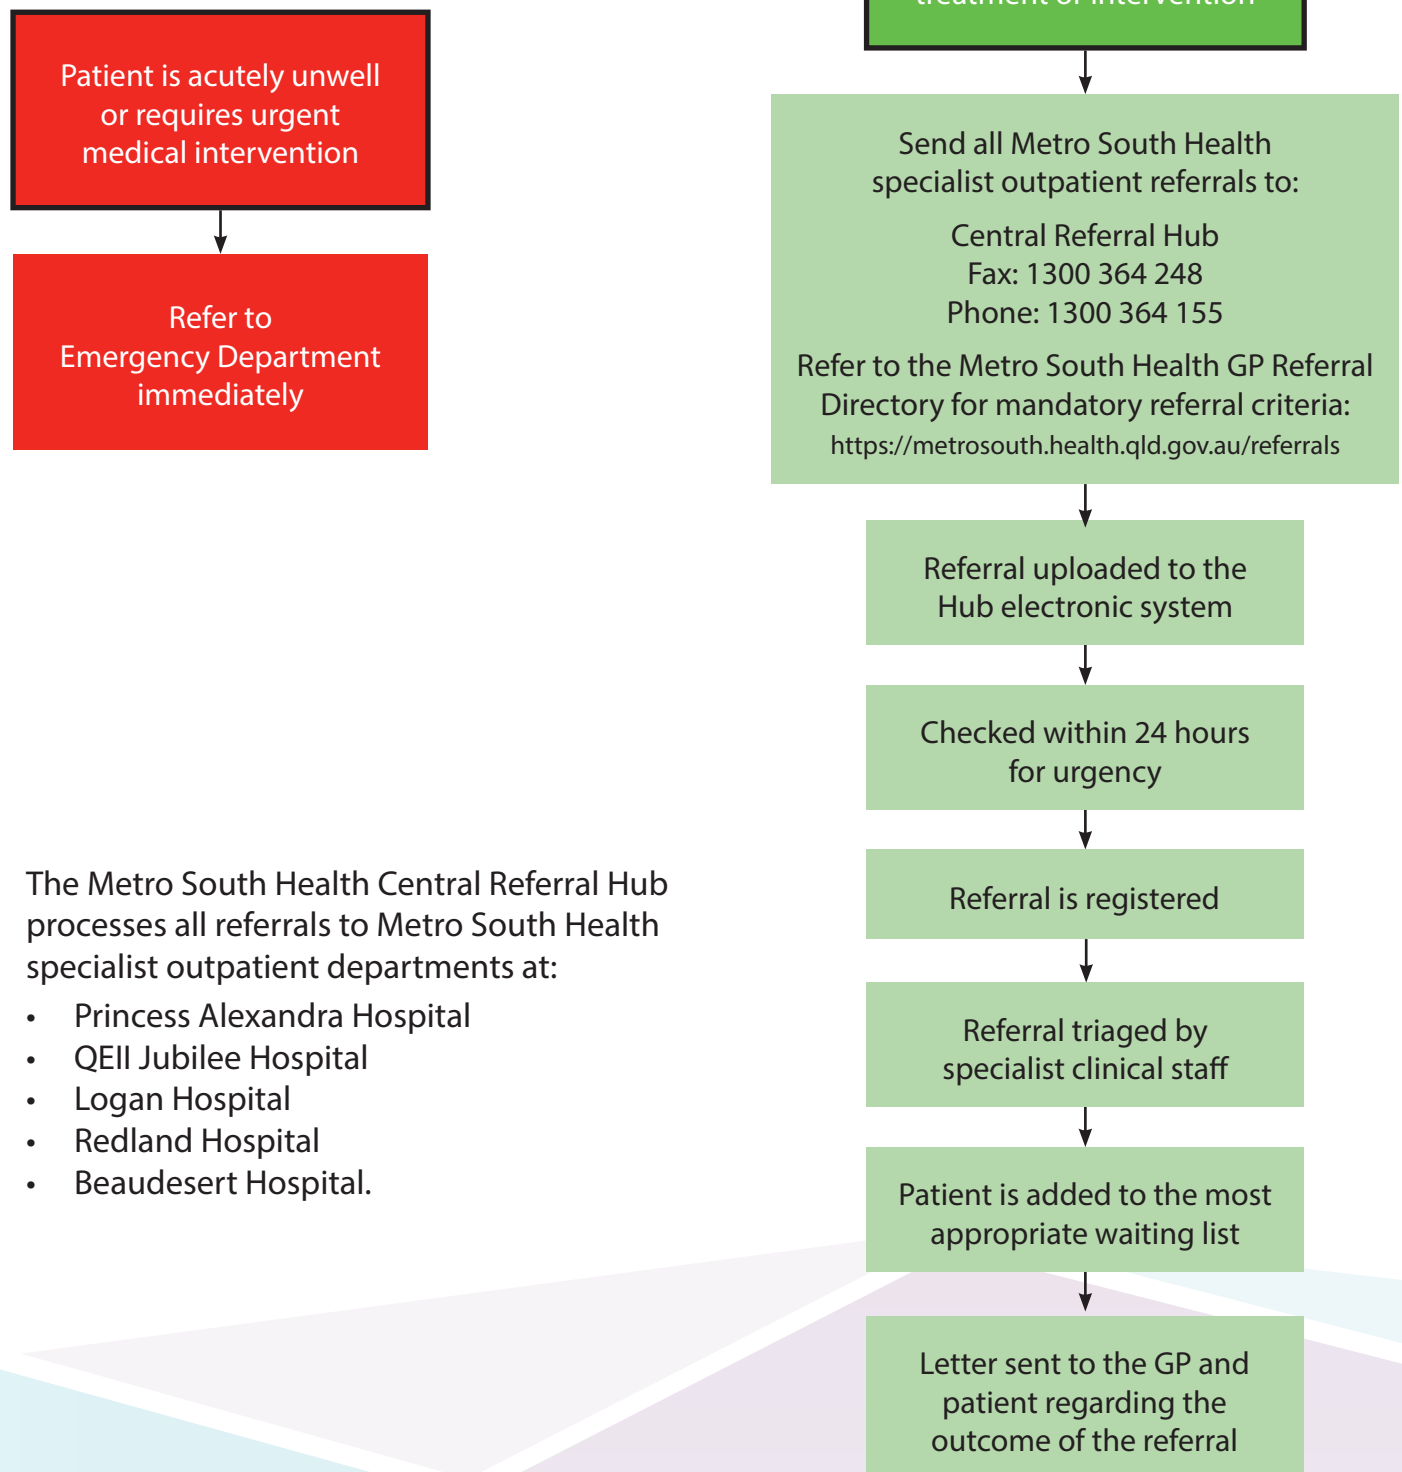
Patient is acutely unwell or requires urgent medical intervention

Refer to Emergency Department immediately

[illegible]

Send all Metro South Health specialist outpatient referrals to:

Central Referral Hub
Fax: 1300 364 248
Phone: 1300 364 155

Refer to the Metro South Health GP Referral Directory for mandatory referral criteria:
https://metrosouth.health.qld.gov.au/referrals

Referral uploaded to the Hub electronic system

Checked within 24 hours for urgency

Referral is registered

Referral triaged by specialist clinical staff

Patient is added to the most appropriate waiting list

Letter sent to the GP and patient regarding the outcome of the referral

The Metro South Health Central Referral Hub processes all referrals to Metro South Health specialist outpatient departments at:

- Princess Alexandra Hospital
- QEII Jubilee Hospital
- Logan Hospital
- Redland Hospital
- Beaudesert Hospital.